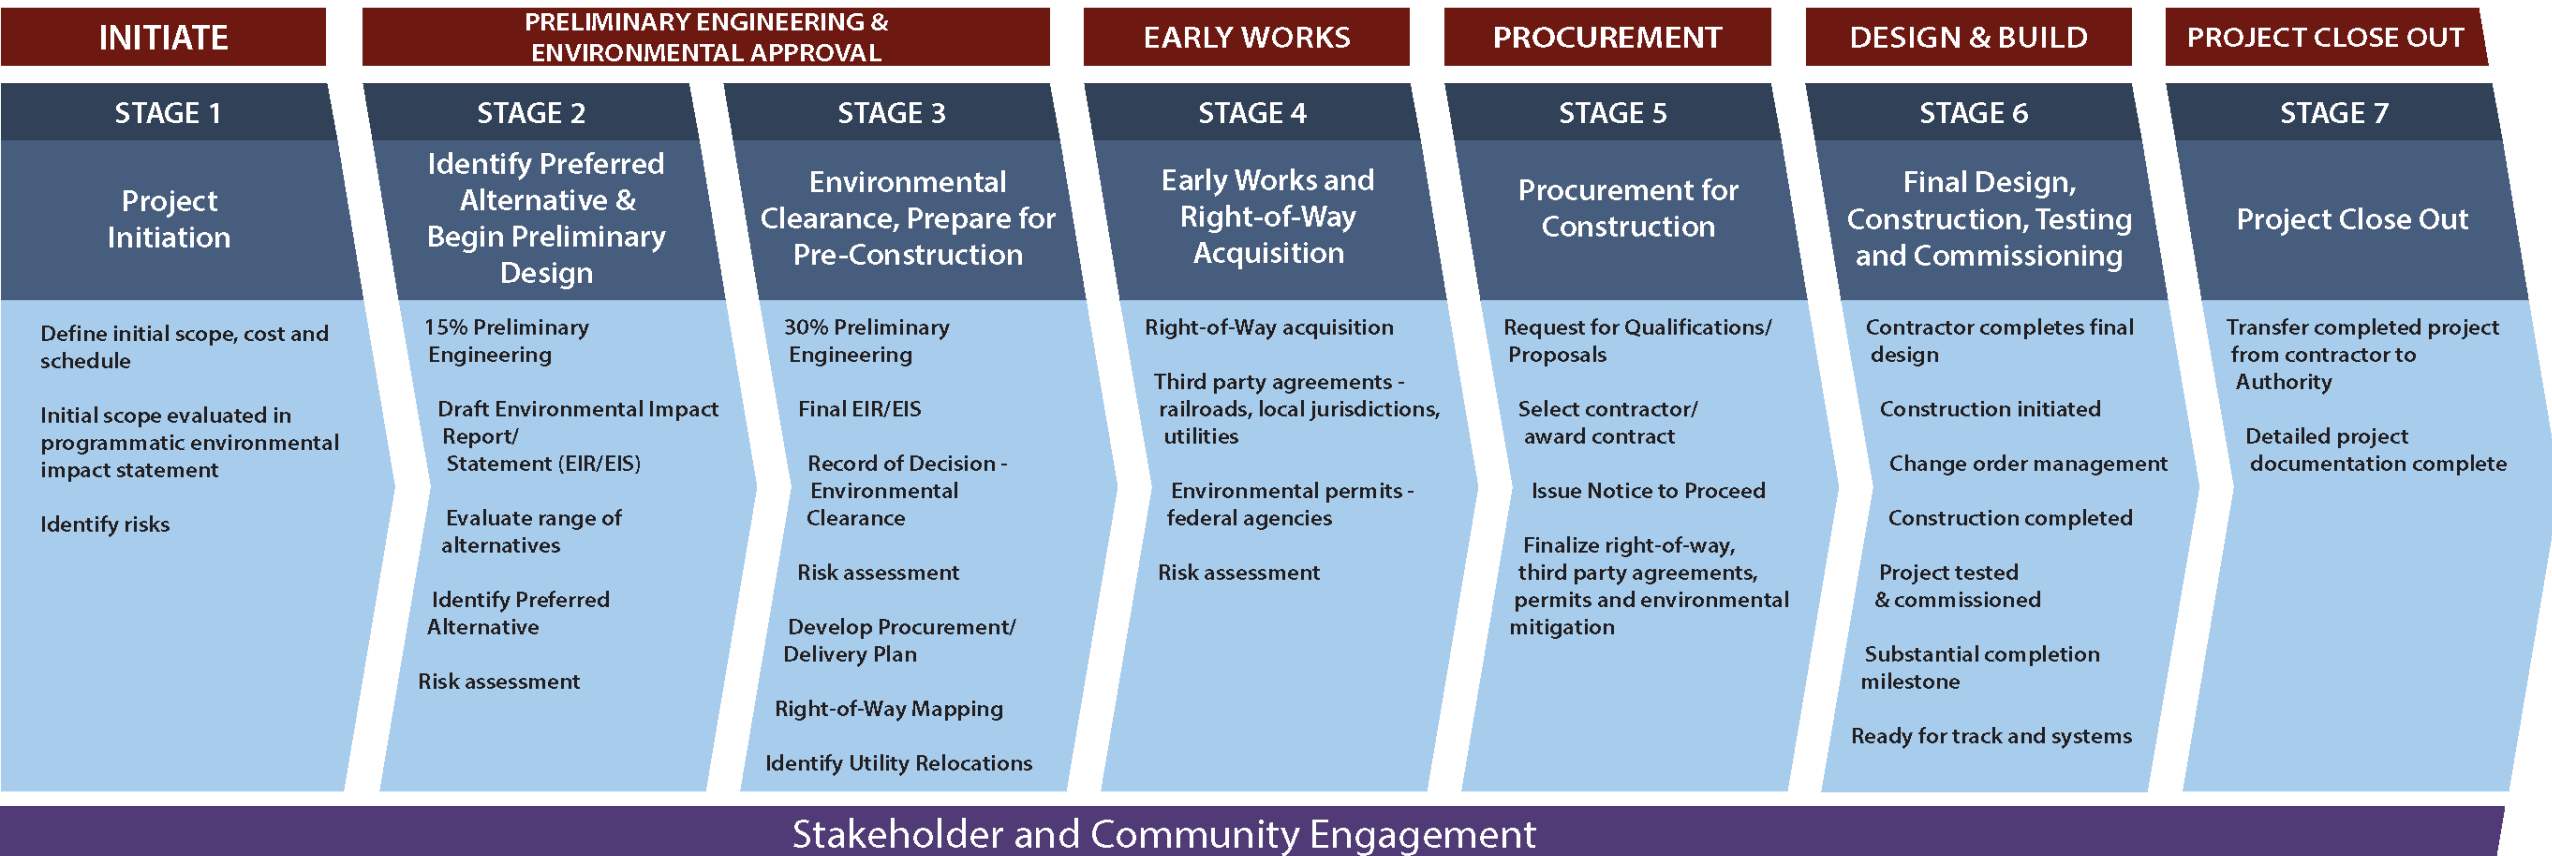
INITIATE

PRELIMINARY ENGINEERING & ENVIRONMENTAL APPROVAL

EARLY WORKS

PROCUREMENT

DESIGN & BUILD

PROJECT CLOSE OUT

STAGE 1

Project Initiation

Define initial scope, cost and schedule

Initial scope evaluated in programmatic environmental impact statement

Identify risks

STAGE 2

Identify Preferred Alternative & Begin Preliminary Design

15% Preliminary Engineering

Draft Environmental Impact Report/ Statement (EIR/EIS)

Evaluate range of alternatives

Identify Preferred Alternative

Risk assessment

STAGE 3

Environmental Clearance, Prepare for Pre-Construction

30% Preliminary Engineering

Final EIR/EIS

Record of Decision - Environmental Clearance

Risk assessment

Develop Procurement/ Delivery Plan

Right-of-Way Mapping

Identify Utility Relocations

STAGE 4

Early Works and Right-of-Way Acquisition

Right-of-Way acquisition

Third party agreements - railroads, local jurisdictions, utilities

Environmental permits - federal agencies

Risk assessment

STAGE 5

Procurement for Construction

Request for Qualifications/ Proposals

Select contractor/ award contract

Issue Notice to Proceed

Finalize right-of-way, third party agreements, permits and environmental mitigation

STAGE 6

Final Design, Construction, Testing and Commissioning

Contractor completes final design

Construction initiated

Change order management

Construction completed

Project tested & commissioned

Substantial completion milestone

Ready for track and systems

STAGE 7

Project Close Out

Transfer completed project from contractor to Authority

Detailed project documentation complete

Stakeholder and Community Engagement